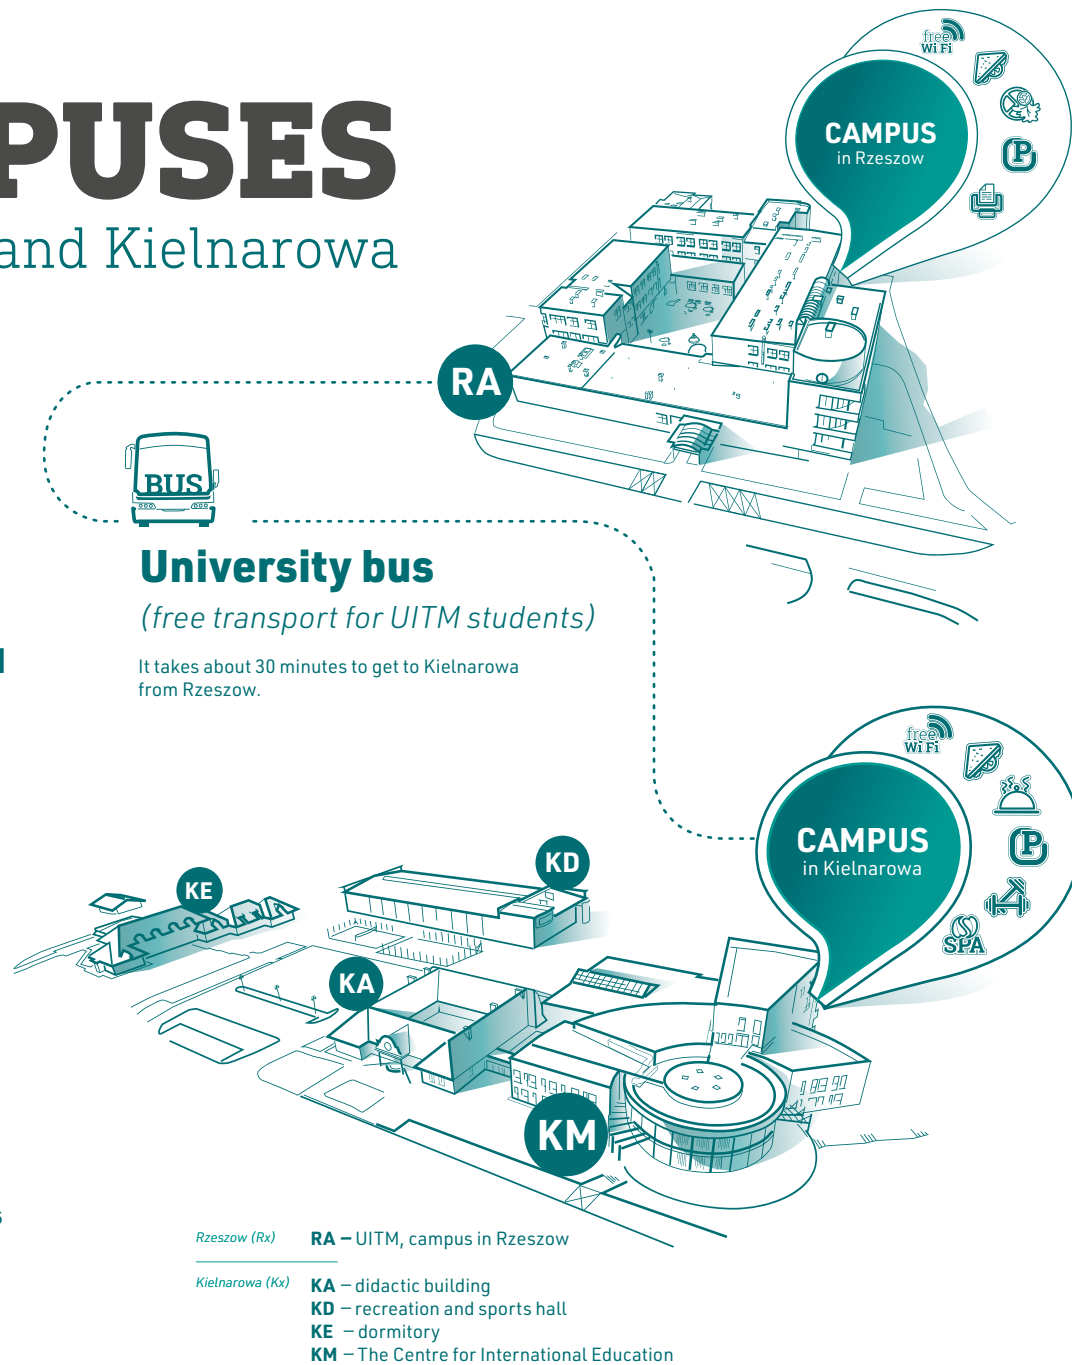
PUSES
and Kielnarowa

free Wi Fi

CAMPUS
in Rzeszow

RA

BUS

University bus
(free transport for UITM students)

It takes about 30 minutes to get to Kielnarowa from Rzeszow.

free Wi Fi

CAMPUS
in Kielnarowa

SPA

KD

KE

KA

KM

Rzeszow (Rx) RA – UITM, campus in Rzeszow

Kielnarowa (Kx) KA – didactic building
KD – recreation and sports hall
KE – dormitory
KM – The Centre for International Education